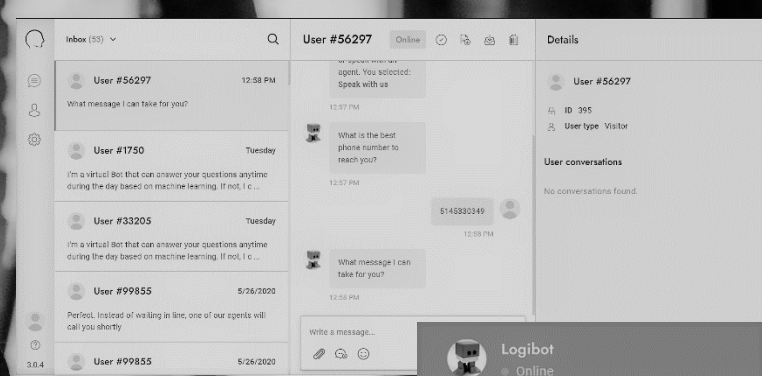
Inbox (53)

User #56297 12:58 PM
What message I can take for you?

User #1750 Tuesday
I'm a virtual Bot that can answer your questions anytime during the day based on machine learning. If not, I c ...

User #33205 Tuesday
I'm a virtual Bot that can answer your questions anytime during the day based on machine learning. If not, I c ...

User #99855 5/26/2020
Perfect. Instead of waiting in line, one of our agents will call you shortly

User #99855 5/26/2020

3.0.4

User #56297 Online

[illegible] agent. You selected: Speak with us
12:57 PM

What is the best phone number to reach you?
12:57 PM

5145330349
12:58 PM

What message I can take for you?
12:58 PM

Write a message...

Details

User #56297
ID 395
User type Visitor

User conversations
No conversations found.

Logibot
Online